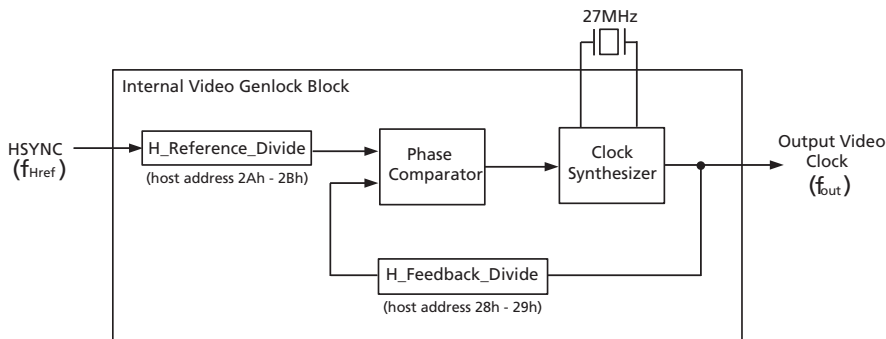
27MHz

Internal Video Genlock Block

HSYNC
($f_{Href}$)

H_Reference_Divide
(host address 2Ah - 2Bh)

Phase Comparator

Clock Synthesizer

Output Video Clock
($f_{out}$)

H_Feedback_Divide
(host address 28h - 29h)